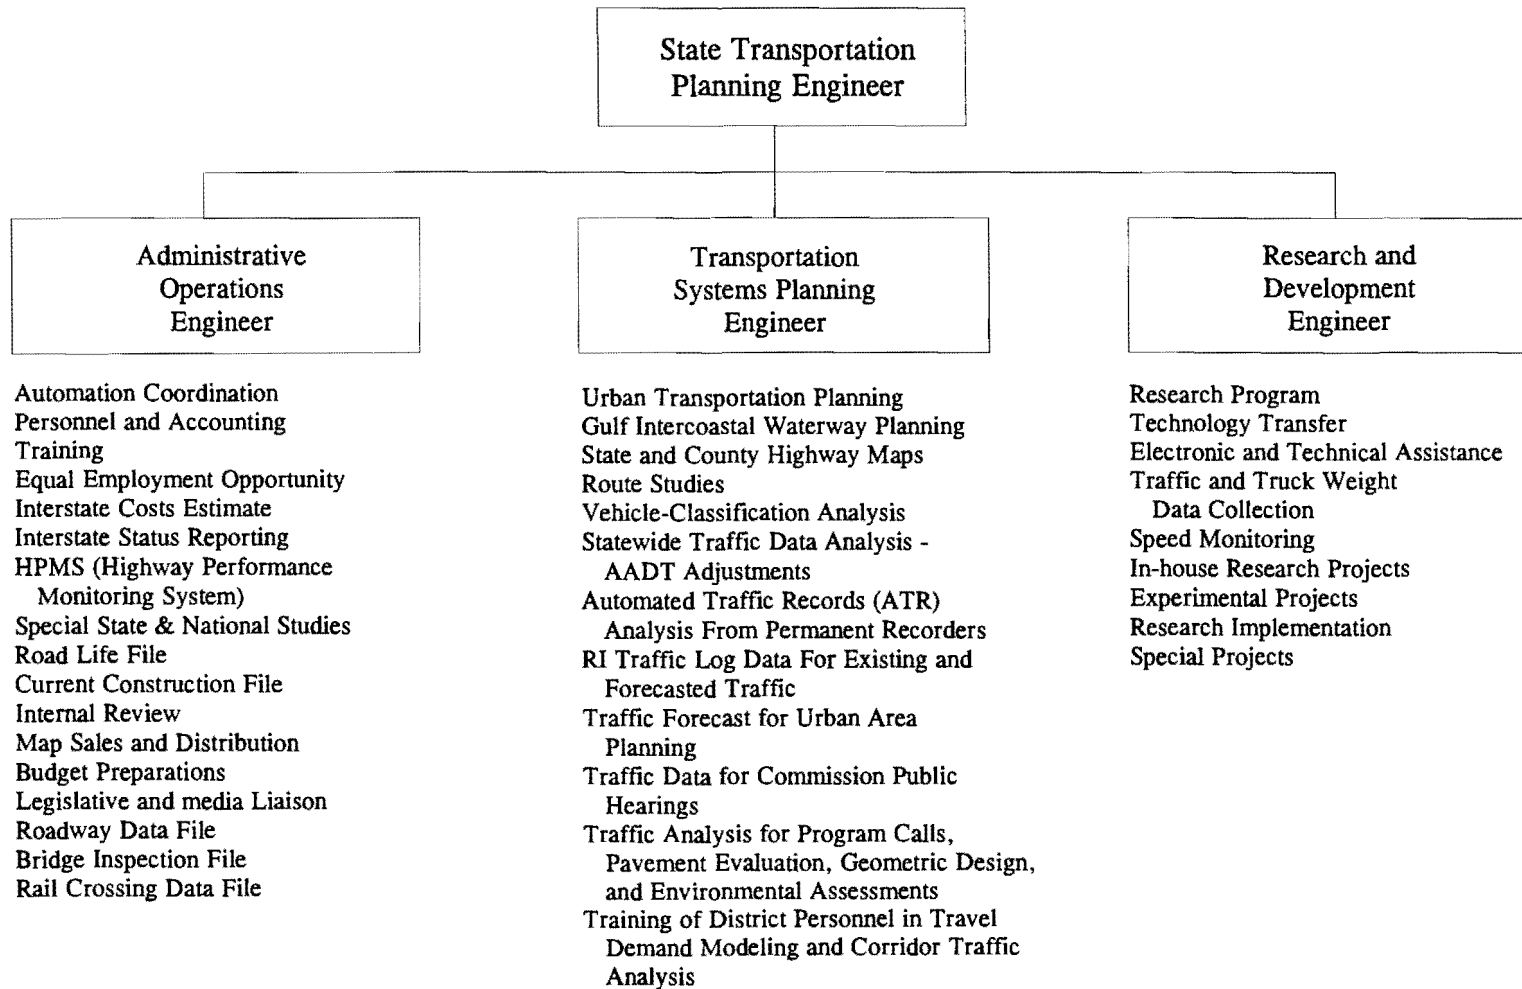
State Transportation Planning Engineer

Administrative Operations Engineer

Automation Coordination
Personnel and Accounting
Training
Equal Employment Opportunity
Interstate Costs Estimate
Interstate Status Reporting
HPMS (Highway Performance Monitoring System)
Special State & National Studies
Road Life File
Current Construction File
Internal Review
Map Sales and Distribution
Budget Preparations
Legislative and media Liaison
Roadway Data File
Bridge Inspection File
Rail Crossing Data File

Transportation Systems Planning Engineer

Urban Transportation Planning
Gulf Intercoastal Waterway Planning
State and County Highway Maps
Route Studies
Vehicle-Classification Analysis
Statewide Traffic Data Analysis - AADT Adjustments
Automated Traffic Records (ATR) Analysis From Permanent Recorders
RI Traffic Log Data For Existing and Forecasted Traffic
Traffic Forecast for Urban Area Planning
Traffic Data for Commission Public Hearings
Traffic Analysis for Program Calls, Pavement Evaluation, Geometric Design, and Environmental Assessments
Training of District Personnel in Travel Demand Modeling and Corridor Traffic Analysis

Research and Development Engineer

Research Program
Technology Transfer
Electronic and Technical Assistance
Traffic and Truck Weight Data Collection
Speed Monitoring
In-house Research Projects
Experimental Projects
Research Implementation
Special Projects